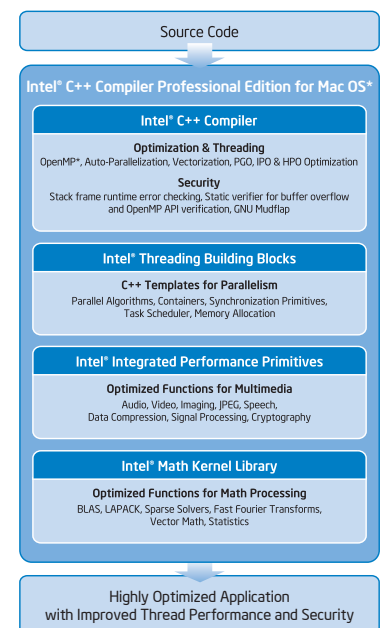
Source Code

Intel® C++ Compiler Professional Edition for Mac OS*

Intel® C++ Compiler

Optimization & Threading
OpenMP*, Auto-Parallelization, Vectorization, PGO, IPO & HPO Optimization

Security
Stack frame runtime error checking, Static verifier for buffer overflow and OpenMP API verification, GNU Mudflap

Intel® Threading Building Blocks

C++ Templates for Parallelism
Parallel Algorithms, Containers, Synchronization Primitives, Task Scheduler, Memory Allocation

Intel® Integrated Performance Primitives

Optimized Functions for Multimedia
Audio, Video, Imaging, JPEG, Speech, Data Compression, Signal Processing, Cryptography

Intel® Math Kernel Library

Optimized Functions for Math Processing
BLAS, LAPACK, Sparse Solvers, Fast Fourier Transforms, Vector Math, Statistics

Highly Optimized Application
with Improved Thread Performance and Security